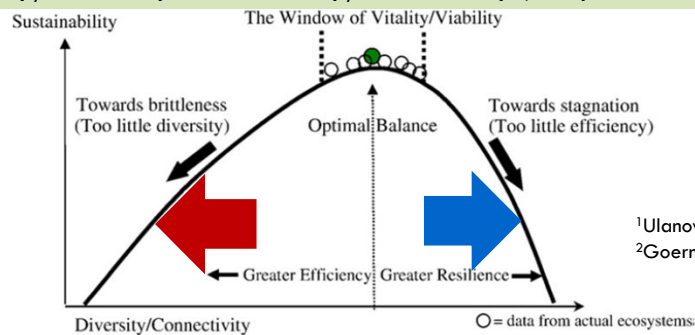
Sustainability

The Window of Vitality/Viability

Towards brittleness
(Too little diversity)

Optimal Balance

Towards stagnation
(Too little efficiency)

$^1$Ulanov
$^2$Goern

← Greater Efficiency | Greater Resilience →

Diversity/Connectivity

○ = data from actual ecosystems